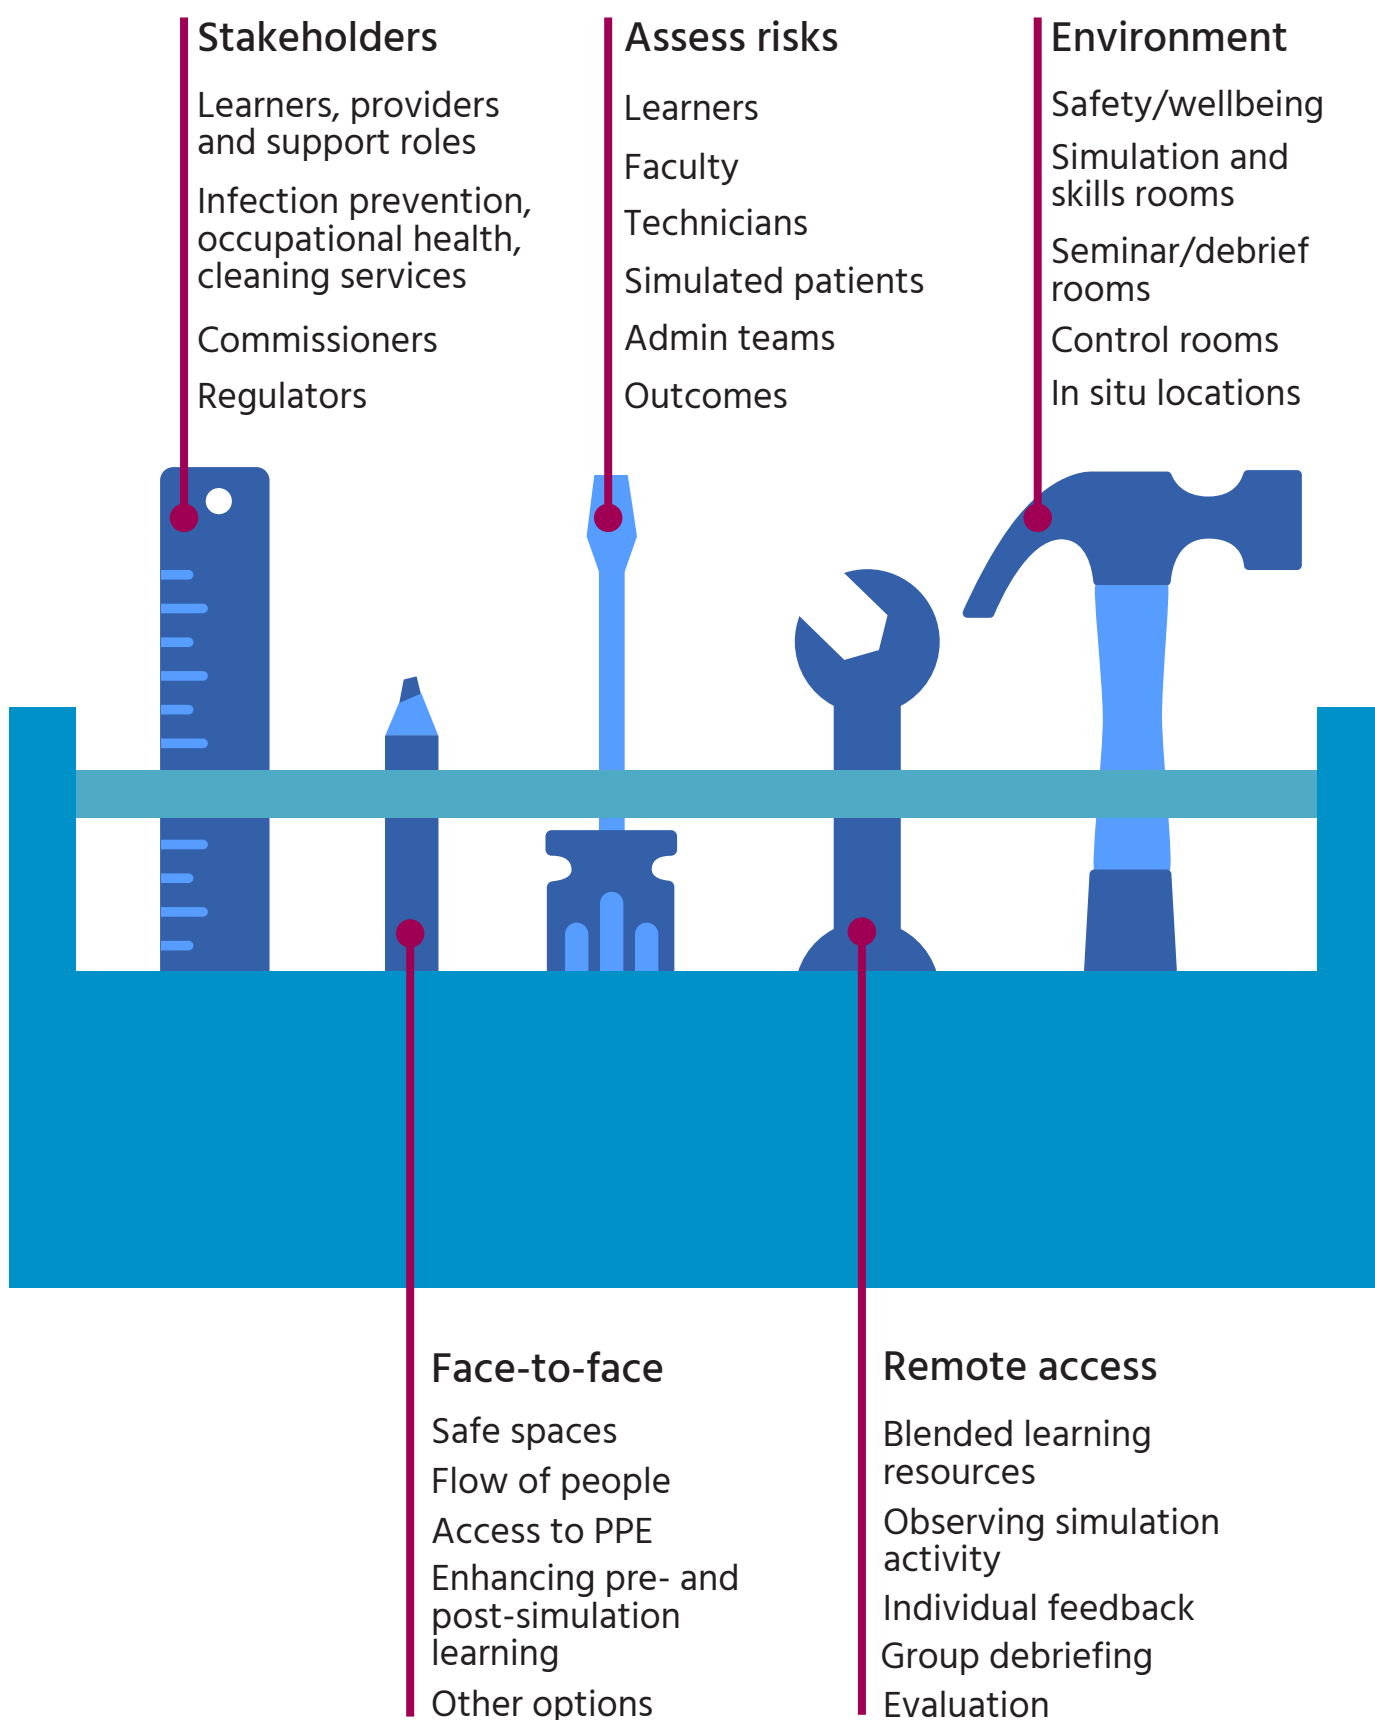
Stakeholders

Learners, providers and support roles

Infection prevention, occupational health, cleaning services

Commissioners

Regulators

Assess risks

Learners

Faculty

Technicians

Simulated patients

Admin teams

Outcomes

Environment

Safety/wellbeing

Simulation and skills rooms

Seminar/debrief rooms

Control rooms

In situ locations

Face-to-face

Safe spaces

Flow of people

Access to PPE

Enhancing pre- and post-simulation learning

Other options

Remote access

Blended learning resources

Observing simulation activity

Individual feedback

Group debriefing

Evaluation